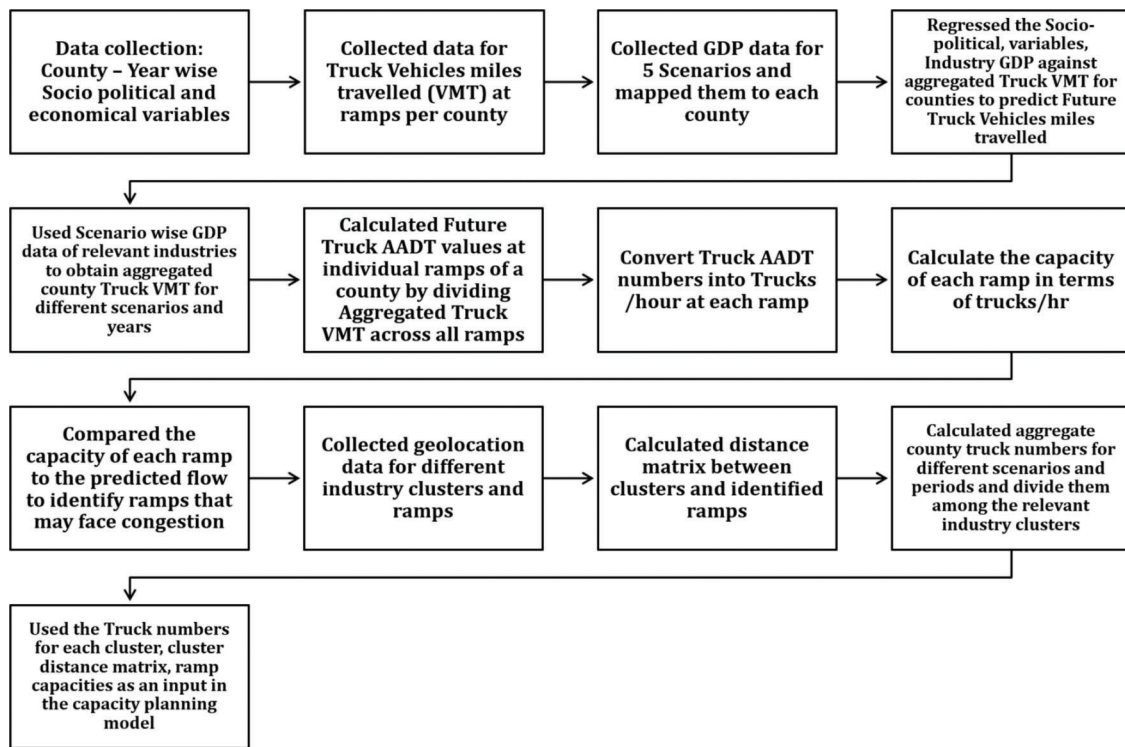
Data collection: County – Year wise Socio political and economical variables

Collected data for Truck Vehicles miles travelled (VMT) at ramps per county

Collected GDP data for 5 Scenarios and mapped them to each county

Regressed the Socio-political, variables, Industry GDP against aggregated Truck VMT for counties to predict Future Truck Vehicles miles travelled

Used Scenario wise GDP data of relevant industries to obtain aggregated county Truck VMT for different scenarios and years

Calculated Future Truck AADT values at individual ramps of a county by dividing Aggregated Truck VMT across all ramps

Convert Truck AADT numbers into Trucks /hour at each ramp

Calculate the capacity of each ramp in terms of trucks/hr

Compared the capacity of each ramp to the predicted flow to identify ramps that may face congestion

Collected geolocation data for different industry clusters and ramps

Calculated distance matrix between clusters and identified ramps

Calculated aggregate county truck numbers for different scenarios and periods and divide them among the relevant industry clusters

Used the Truck numbers for each cluster, cluster distance matrix, ramp capacities as an input in the capacity planning model